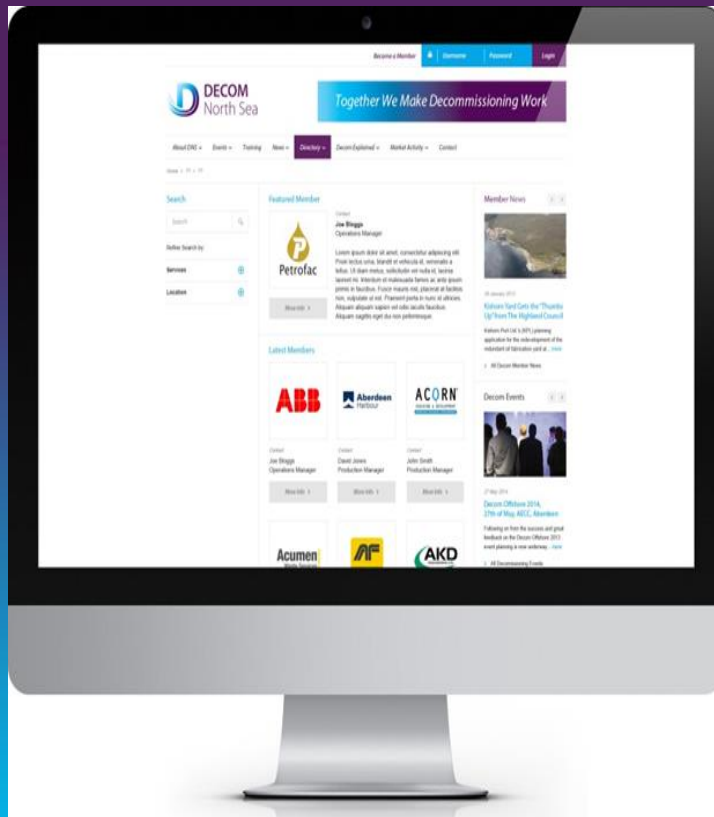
Become a Member Username Password Login

DECOM North Sea

Together We Make Decommissioning Work

About DNS Events Training News Directory Decom Explained Market Activity Contact

Home » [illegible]

Search

Search

Refine Search by:

Services

Location

Featured Member

Petrofac

Contact
Joe Bloggs
Operations Manager

Lorem ipsum dolor sit amet, consectetur adipiscing elit. Proin lectus urna, blandit et vehicula id, venenatis a tellus. Ut diam metus, sollicitudin vel nulla id, lacinia laoreet mi. Interdum et malesuada fames ac ante ipsum primis in faucibus. Fusce mauris nisl, placerat at facilisis non, vulputate id nisl. Praesent porta in nunc id ultricies. Aliquam aliquam sapien vel odio iaculis faucibus. Aliquam sagittis eget dui non pellentesque.

More Info

Latest Members

ABB

Aberdeen Harbour

ACORN

Contact
Joe Bloggs
Operations Manager

Contact
David Jones
Production Manager

Contact
John Smith
Production Manager

More Info

More Info

More Info

Acumen

AF

AKD

Member News

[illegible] January 2013

Kishorn Yard Gets the "Thumbs Up" from The Highland Council

Kishorn Port Ltd.'s (KPL) planning application for the redevelopment of the redundant oil fabrication yard at... more

All Decom Member News

Decom Events

27 May 2014

Decom Offshore 2014, 27th of May, AECC, Aberdeen

Following on from the success and great feedback on the Decom Offshore 2013 event planning is now underway... more

All Decommissioning Events